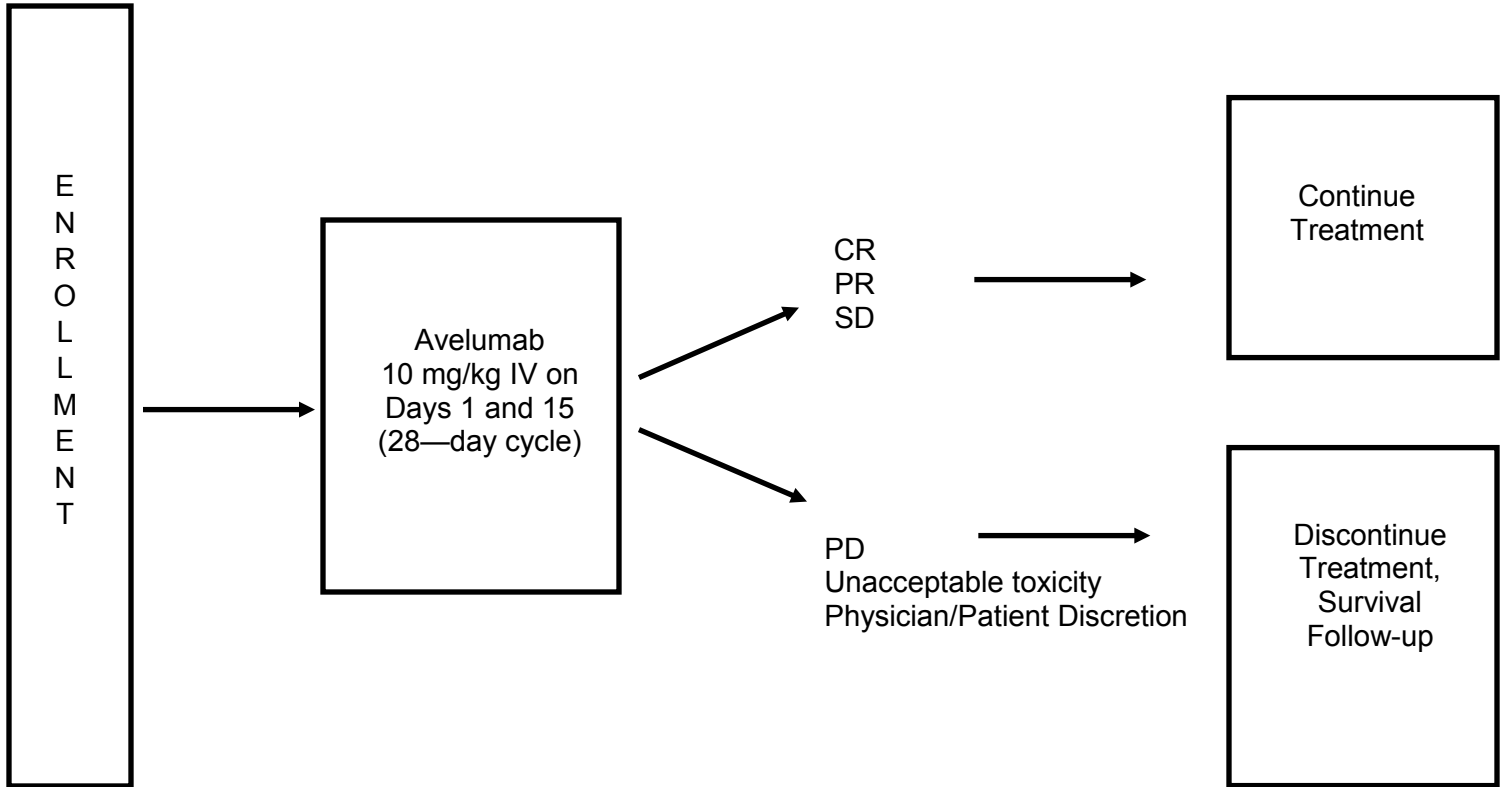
E
N
R
O
L
L
M
E
N
T

Avelumab
10 mg/kg IV on
Days 1 and 15
(28—day cycle)

CR
PR
SD

Continue
Treatment

PD
Unacceptable toxicity
Physician/Patient Discretion

Discontinue
Treatment,
Survival
Follow-up